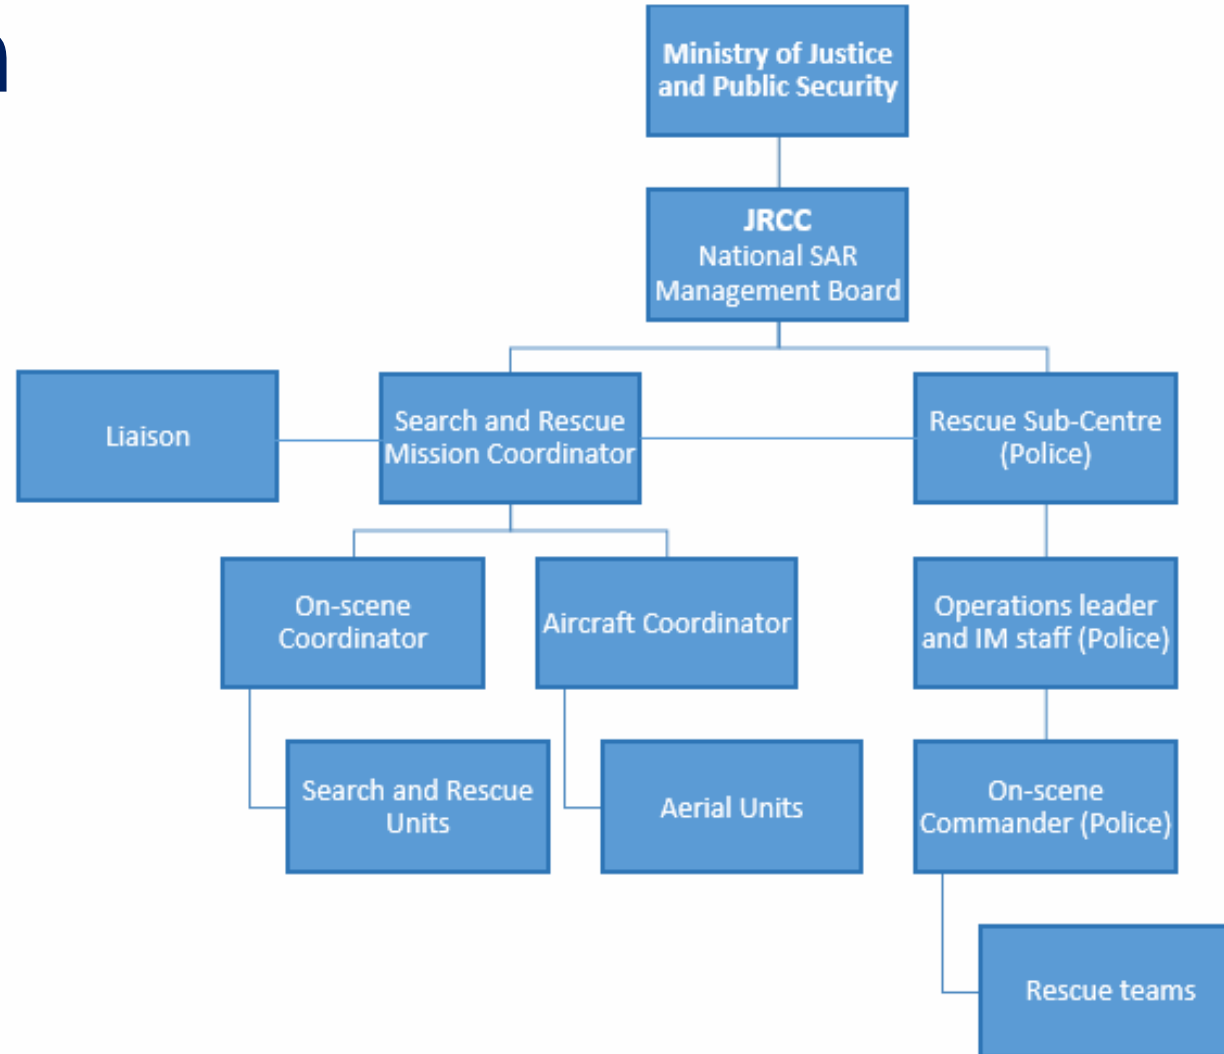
Ministry of Justice and Public Security

JRCC
National SAR Management Board

Liaison

Search and Rescue Mission Coordinator

Rescue Sub-Centre (Police)

On-scene Coordinator

Aircraft Coordinator

Operations leader and IM staff (Police)

Search and Rescue Units

Aerial Units

On-scene Commander (Police)

Rescue teams